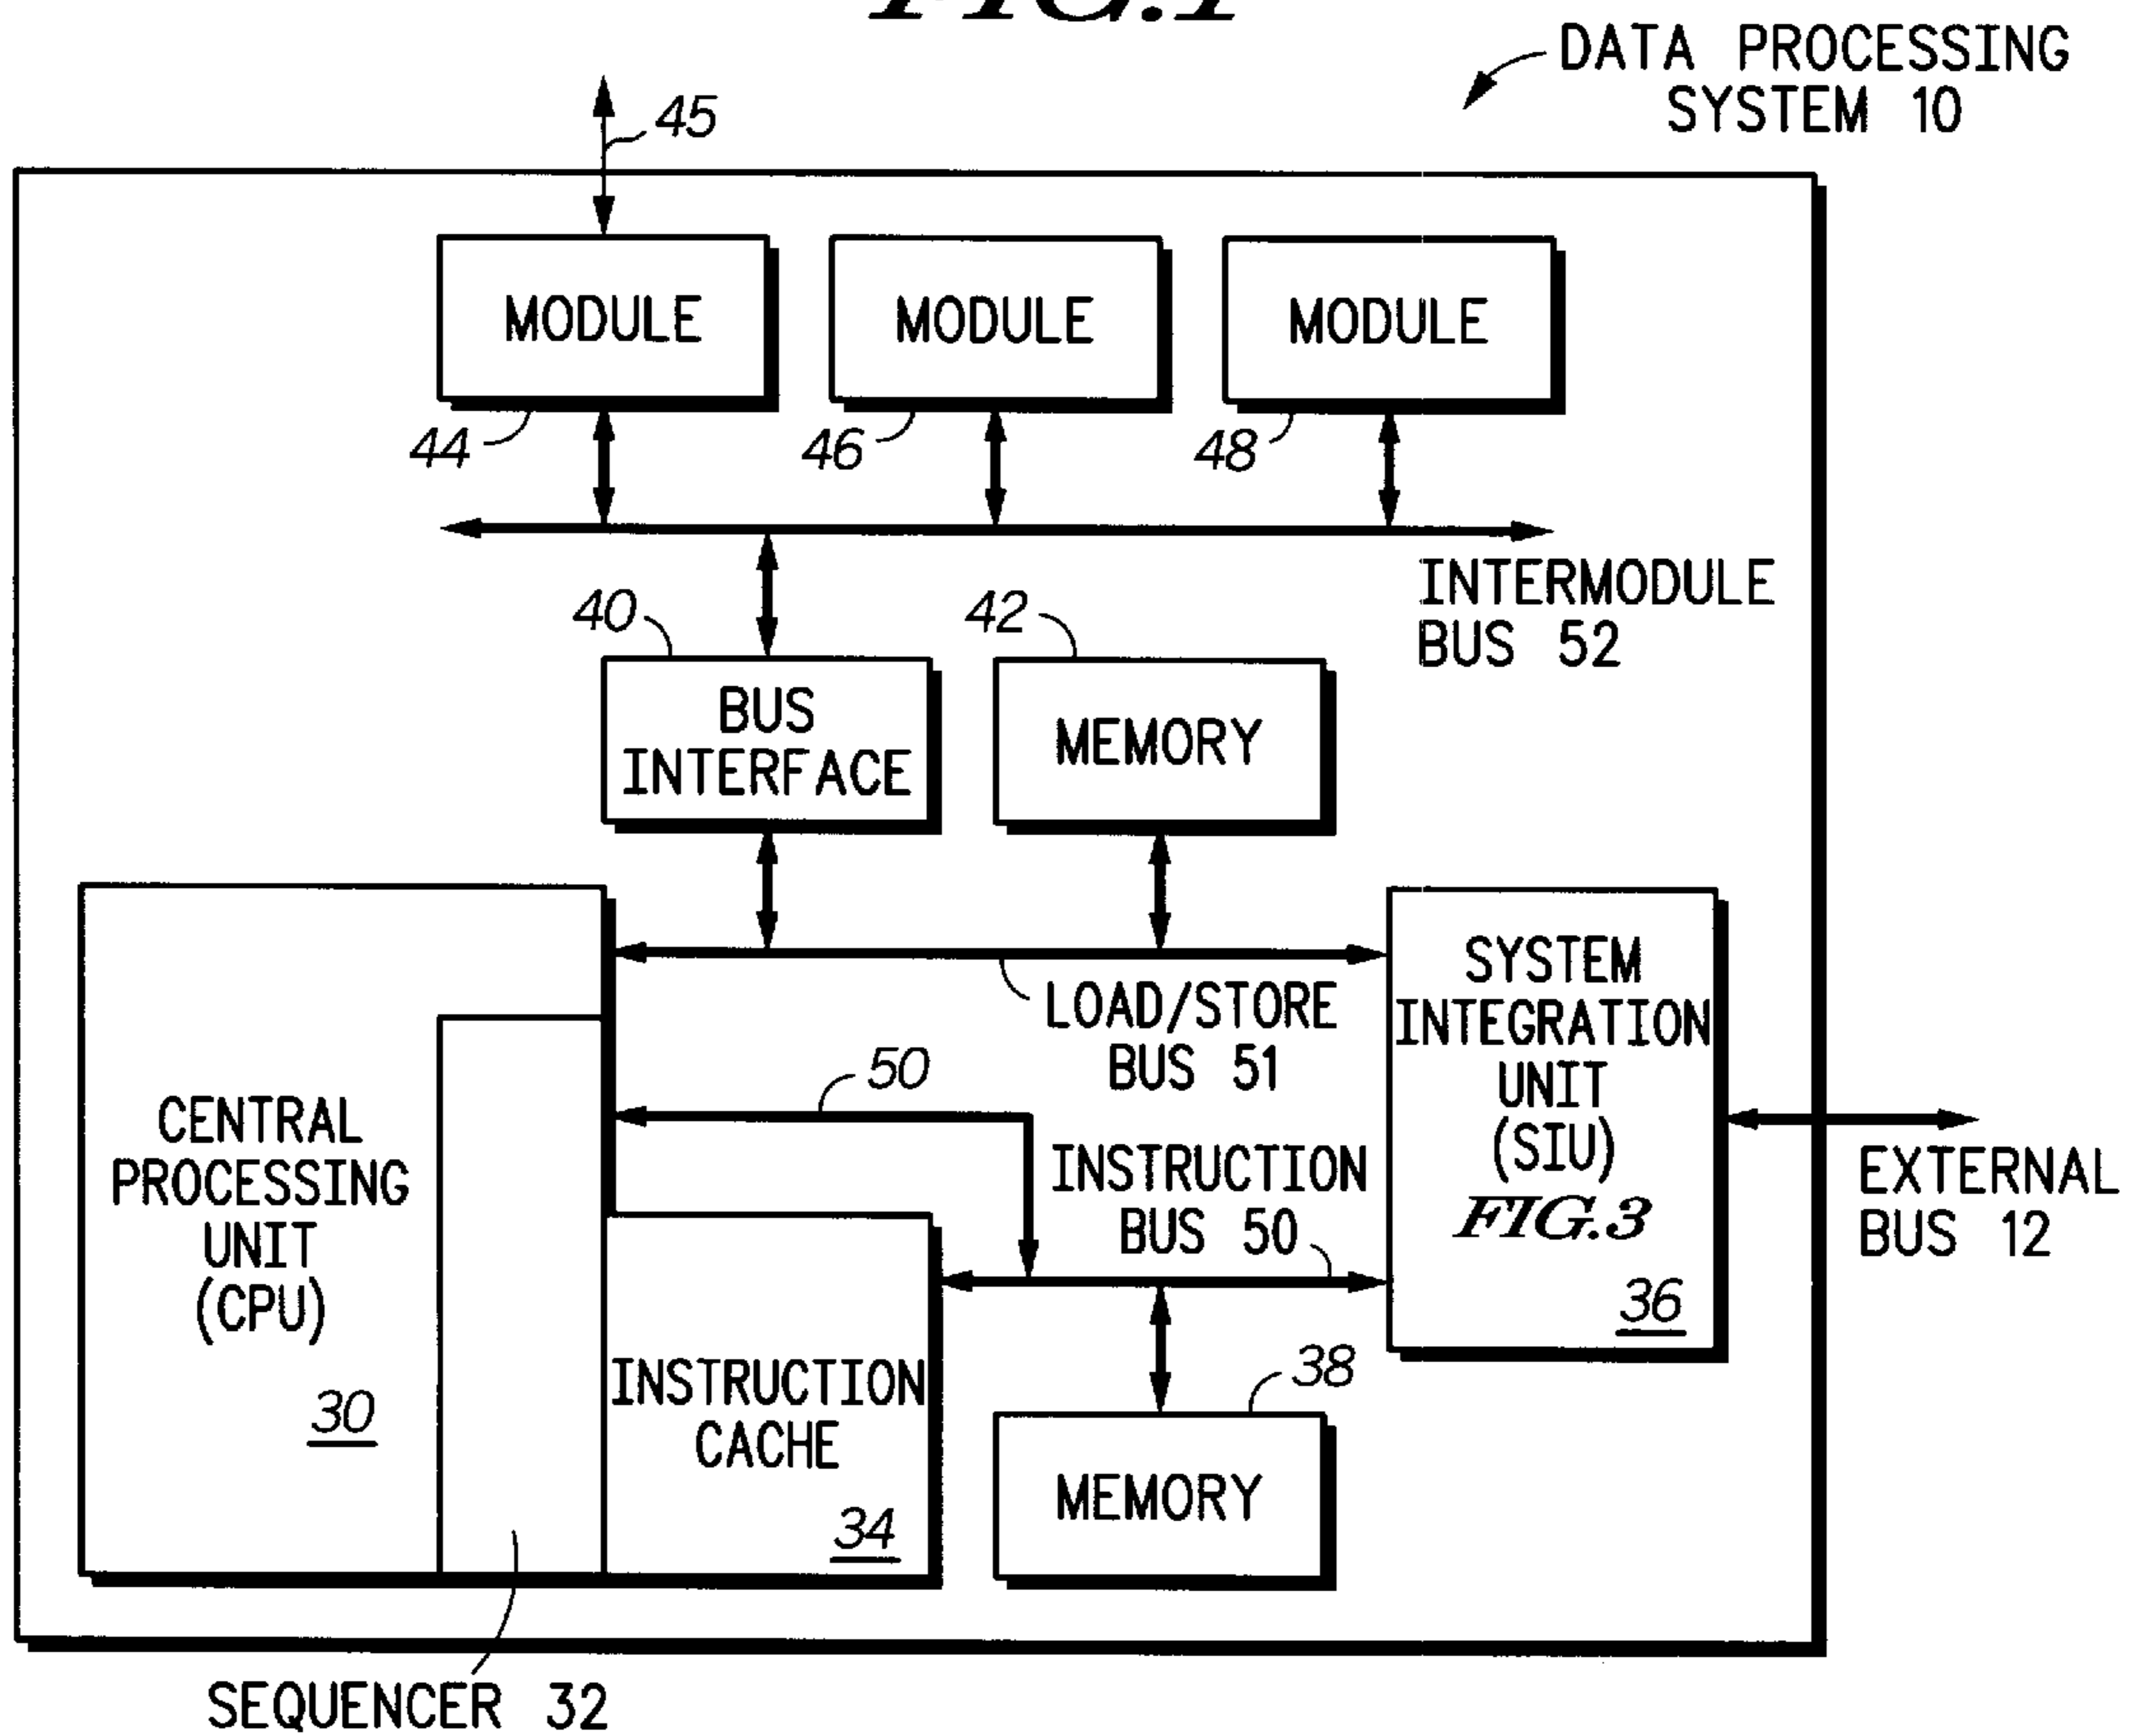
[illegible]

DATA PROCESSING SYSTEM 10

45

MODULE

MODULE

MODULE

44

46

48

INTERMODULE BUS 52

40

42

BUS INTERFACE

MEMORY

SYSTEM INTEGRATION UNIT (SIU)

FIG.3

36

LOAD/STORE BUS 51

50

CENTRAL PROCESSING UNIT (CPU)

30

INSTRUCTION BUS 50

EXTERNAL BUS 12

INSTRUCTION CACHE

34

38

MEMORY

SEQUENCER 32